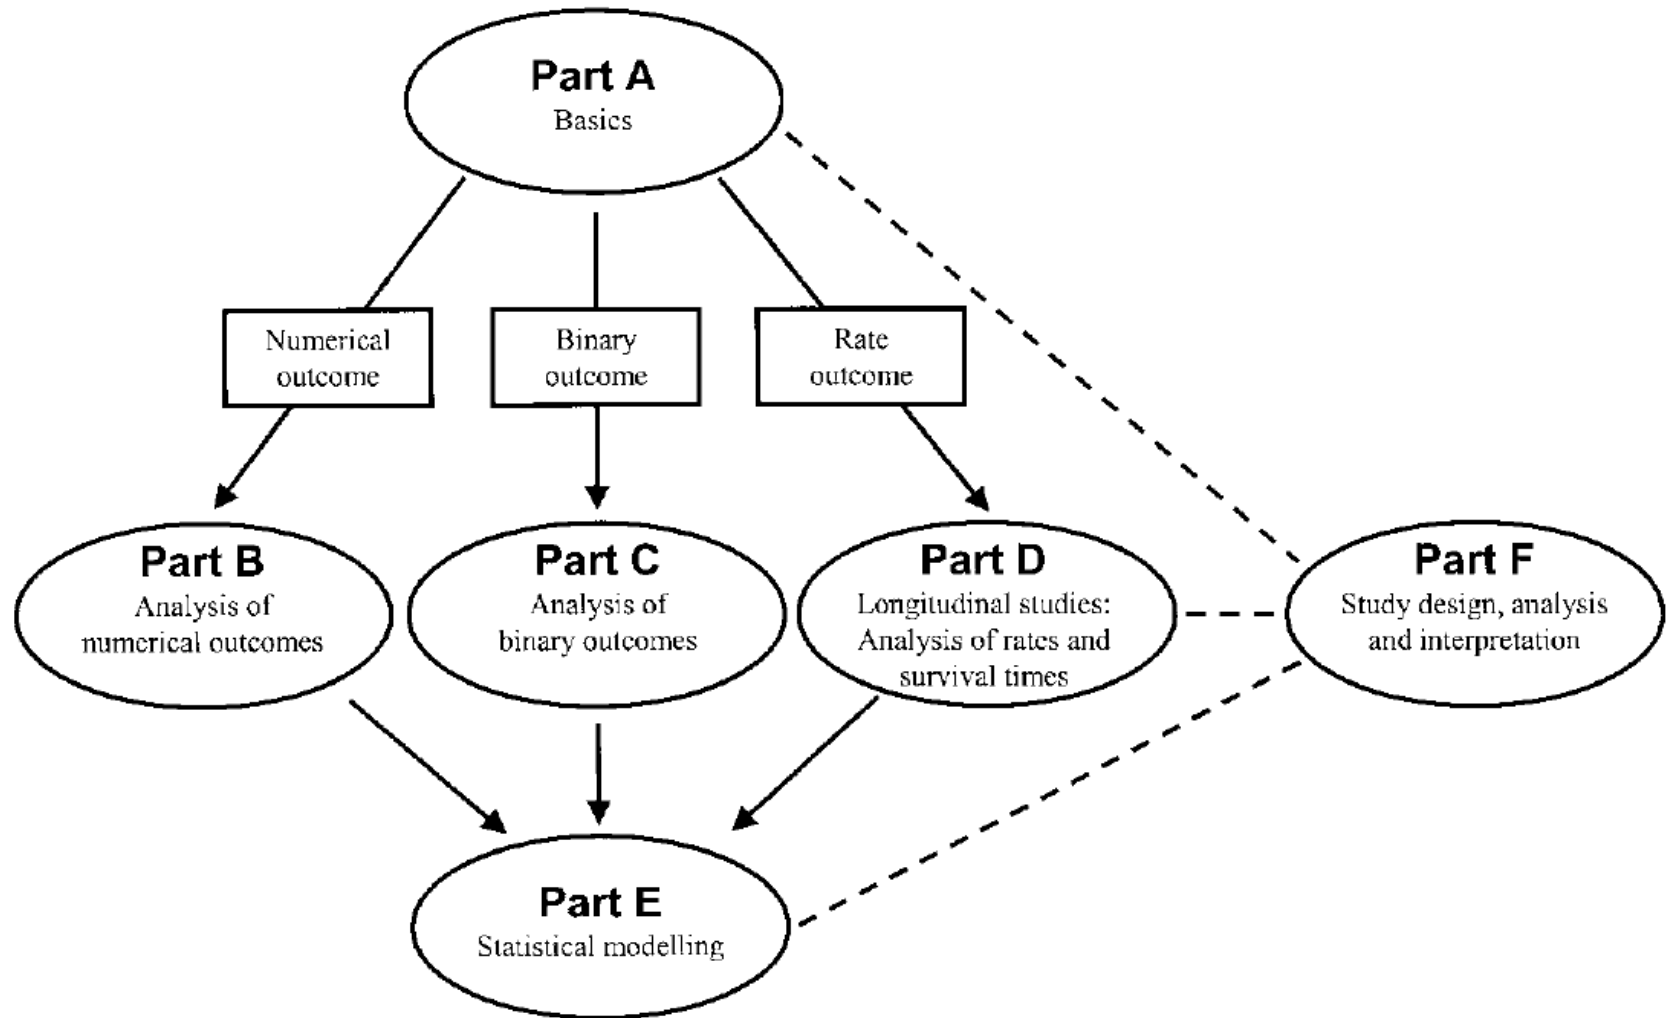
Part A
Basics

Numerical outcome

Binary outcome

Rate outcome

Part B
Analysis of numerical outcomes

Part C
Analysis of binary outcomes

Part D
Longitudinal studies: Analysis of rates and survival times

Part F
Study design, analysis and interpretation

Part E
Statistical modelling